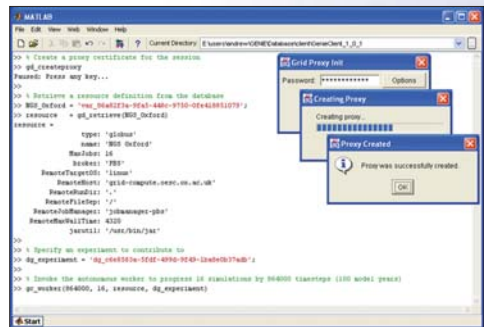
MATLAB

File Edit View Web Window Help

Current Directory: E:\users\andrew\GENIE\Database\client\GenieClient_1_0_1

>> % Create a proxy certificate for the session
>> gd_createproxy
Paused: Press any key...
>>
>> % Retrieve a resource definition from the database
>> NGS_Oxford = 'res_06a6f3a-9fa5-446c-9750-0fe418851079';
>> resource = gd_retrieve(NGS_Oxford)
resource =
type: 'globus'
name: 'NGS Oxford'
MaxJobs: 16
broker: 'PBS'
RemoteTargetOS: 'linux'
RemoteHost: 'grid-compute.oesc.ox.ac.uk'
RemoteRunDir: '.'
RemoteFileSep: '/'
RemoteJobManager: 'jobmanager-pbs'
RemoteMaxWallTime: 4320
javutil: '/usr/bin/jar'
>>
>> % Specify an experiment to contribute to
>> dg_experiment = 'dg_c6e8363a-5f4f-4990-9f49-1ba8e0b37adb';
>>
>> % Invoke the autonomous worker to progress 16 simulations by 864000 timesteps (100 model years)
>> gc_worker(864000, 16, resource, dg_experiment)

Grid Proxy Init
Password: ************
Options

Creating Proxy
Creating proxy...

Proxy Created
Proxy was successfully created.
OK

Start